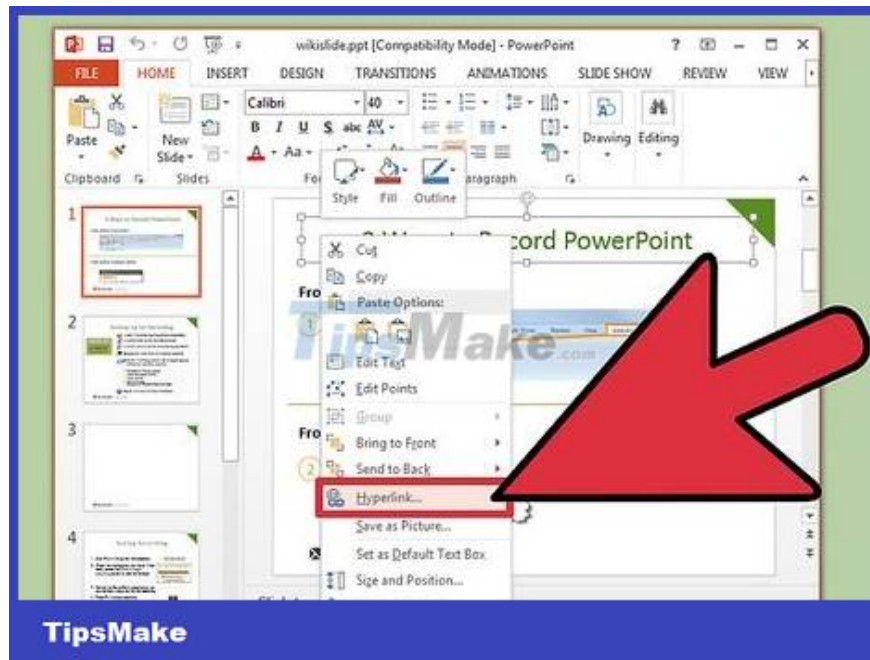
wikislide.ppt [Compatibility Mode] - PowerPoint ? — □ ×

FILE HOME INSERT DESIGN TRANSITIONS ANIMATIONS SLIDE SHOW REVIEW VIEW

Calibri 40

Paste New Slide Drawing Editing

Clipboard Slides Fo aragraph

Style Fill Outline

1 2 3 4

cord PowerPoint

Fro

Fro

Cut
Copy
Paste Options:
Edit Text
Edit Points
Group
Bring to Front
Send to Back
Hyperlink...
Save as Picture...
Set as Default Text Box
Size and Position...

TipsMake.com

TipsMake